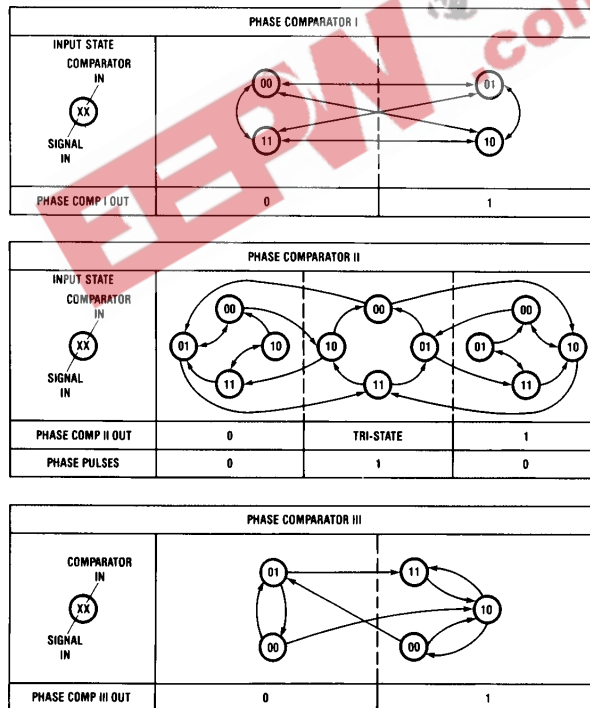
PHASE COMPARATOR I

INPUT STATE
COMPARATOR IN
XX
SIGNAL IN

00
01
11
10

PHASE COMP I OUT | 0 | 1

EEPW .com

PHASE COMPARATOR II

INPUT STATE
COMPARATOR IN
XX
SIGNAL IN

00
01
10
11
00
10
01
11
00
01
10
11

| PHASE COMP II OUT | 0 | TRI-STATE | 1 |
|---|---|---|---|
| PHASE PULSES | 0 | 1 | 0 |

PHASE COMPARATOR III

COMPARATOR IN
XX
SIGNAL IN

01
11
10
00
00

PHASE COMP III OUT | 0 | 1